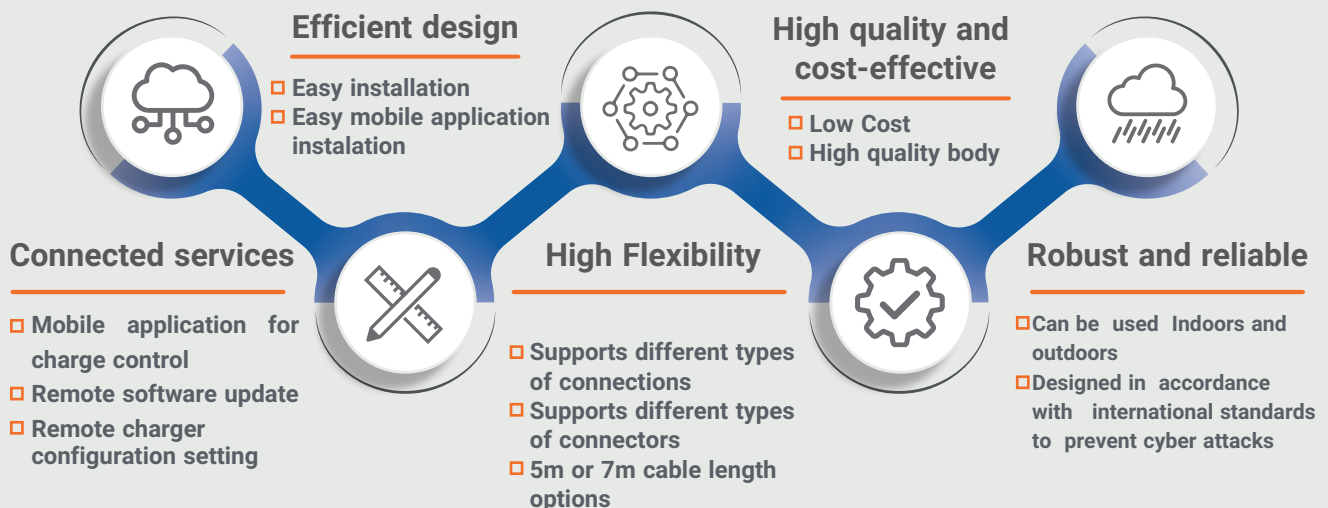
Efficient design

- Easy installation
- Easy mobile application instalation

High quality and cost-effective

- Low Cost
- High quality body

Connected services

- Mobile application for charge control
- Remote software update
- Remote charger configuration setting

High Flexibility

- Supports different types of connections
- Supports different types of connectors
- 5m or 7m cable length options

Robust and reliable

- Can be used Indoors and outdoors
- Designed in accordance with international standards to prevent cyber attacks